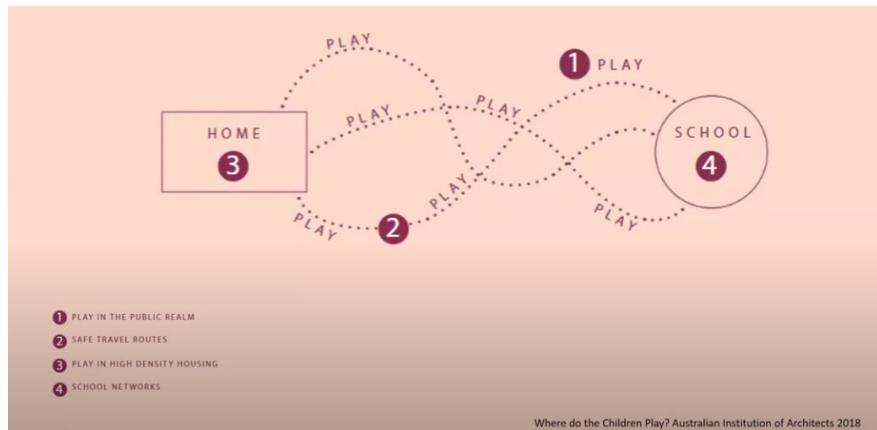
PLAY

1 PLAY

HOME
3

PLAY

PLAY

SCHOOL
4

PLAY

PLAY

2

PLAY

1 PLAY IN THE PUBLIC REALM
2 SAFE TRAVEL ROUTES
3 PLAY IN HIGH DENSITY HOUSING
4 SCHOOL NETWORKS

Where do the Children Play? Australian Institution of Architects 2018